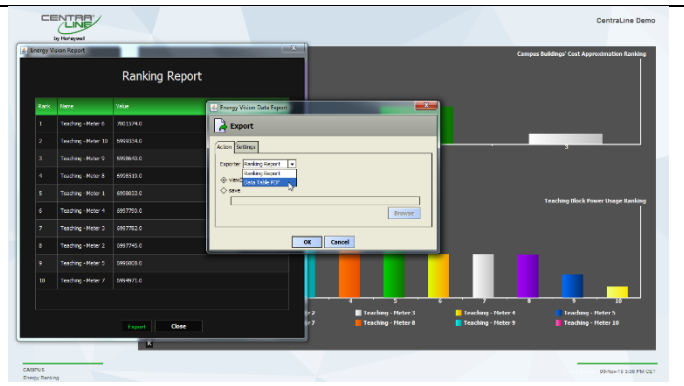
CENTRA LINE
by Honeywell

CentraLine Demo

Energy Vision Report

Ranking Report

| Rank | Name | Value |
|---|---|---|
| 1 | Teaching - Meter 6 | 7001174.0 |
| 2 | Teaching - Meter 10 | 5999554.0 |
| 3 | Teaching - Meter 9 | 6998643.0 |
| 4 | Teaching - Meter 3 | 6998513.0 |
| 5 | Teaching - Meter 1 | 6998023.0 |
| 6 | Teaching - Meter 4 | 6997759.0 |
| 7 | Teaching - Meter 2 | 6997762.0 |
| 8 | Teaching - Meter 8 | 6997745.0 |
| 9 | Teaching - Meter 5 | 5995809.0 |
| 10 | Teaching - Meter 7 | 5994971.0 |

Export
Close

Energy Vision Data Export

Export

Action
Settings

Exporter: Ranking Report
Ranking Report
Data Table PDF
View
Save
Browse

OK
Cancel

Campus Buildings' Cost Approximation Ranking

Teaching Block Power Usage Ranking

4 5 6 7 8 9 10

Teaching - Meter 2
Teaching - Meter 3
Teaching - Meter 4
Teaching - Meter 5
Teaching - Meter 7
Teaching - Meter 8
Teaching - Meter 9
Teaching - Meter 10

CAMPUS
Energy Ranking

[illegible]